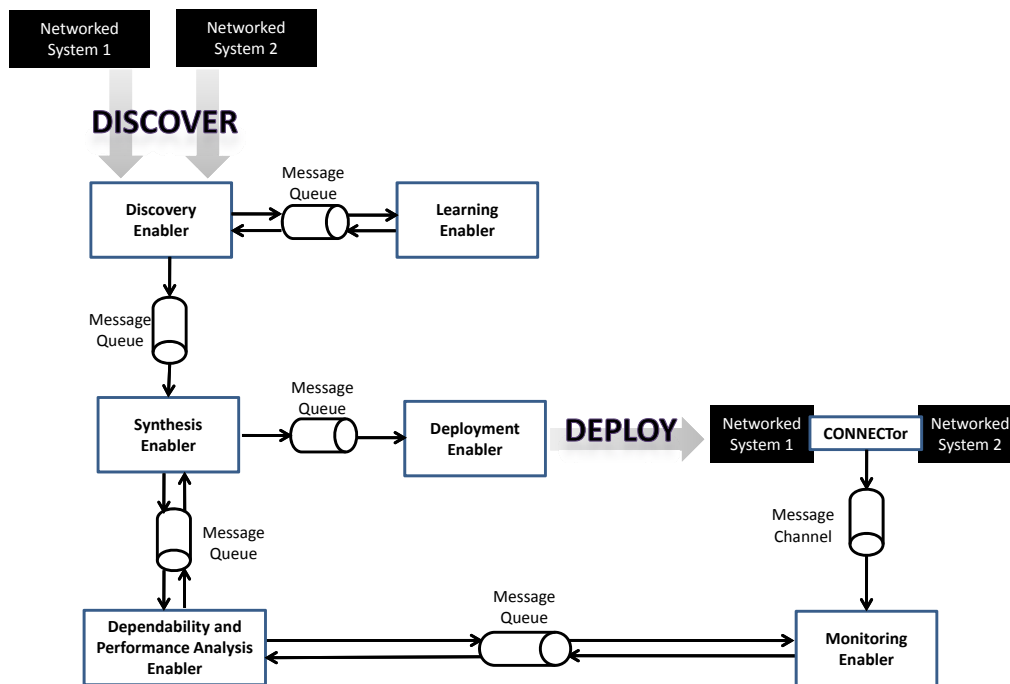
Networked System 1

Networked System 2

DISCOVER

Discovery Enabler

Message Queue

Learning Enabler

Message Queue

Synthesis Enabler

Message Queue

Deployment Enabler

DEPLOY

Networked System 1

CONNECTor

Networked System 2

Message Queue

Message Channel

Message Queue

Dependability and Performance Analysis Enabler

Monitoring Enabler